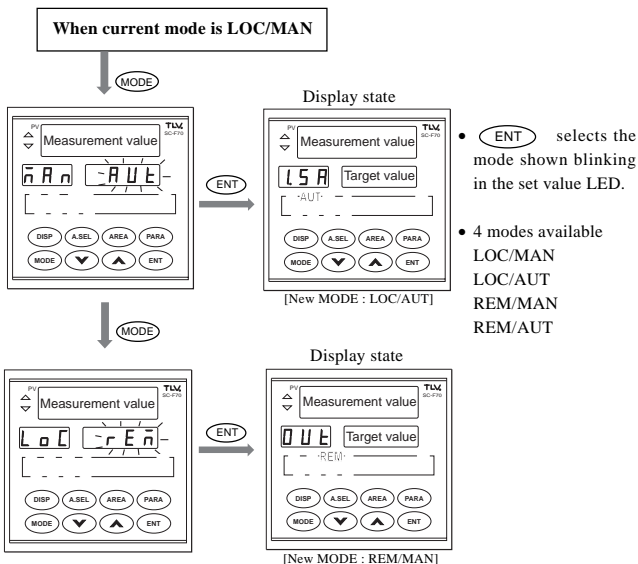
When current mode is LOC/MAN

MODE

PV
Measurement value
TLV SC-F70
MAN AUT
DISP A.SEL AREA PARA
MODE ENT

ENT

Display state

PV
Measurement value
TLV SC-F70
LSA
Target value
AUT
DISP A.SEL AREA PARA
MODE ENT

[New MODE : LOC/AUT]

• ENT selects the mode shown blinking in the set value LED.

• 4 modes available
LOC/MAN
LOC/AUT
REM/MAN
REM/AUT

MODE

PV
Measurement value
TLV SC-F70
LoC rEM
DISP A.SEL AREA PARA
MODE ENT

ENT

Display state

PV
Measurement value
TLV SC-F70
OUT
Target value
REM
DISP A.SEL AREA PARA
MODE ENT

[New MODE : REM/MAN]